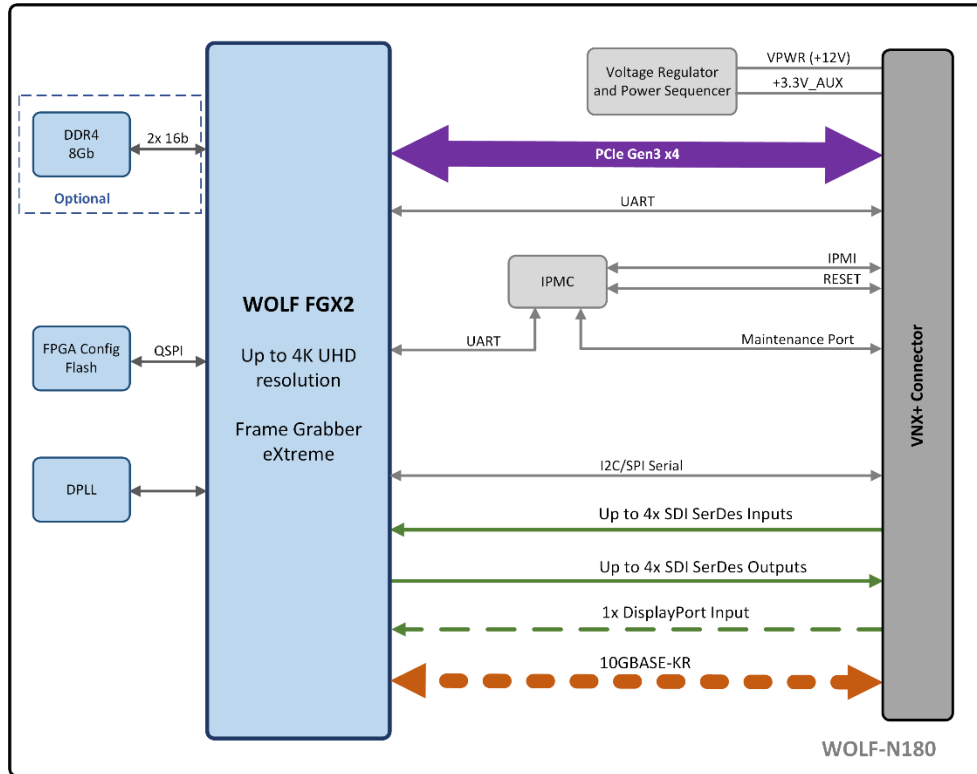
DDR4
8Gb

2x 16b

Optional

FPGA Config
Flash

QSPI

DPLL

WOLF FGX2

Up to 4K UHD
resolution

Frame Grabber
eXtreme

Voltage Regulator
and Power Sequencer

VPWR (+12V)

+3.3V_AUX

PCIe Gen3 x4

UART

IPMC

IPMI

RESET

UART

Maintenance Port

I2C/SPI Serial

Up to 4x SDI SerDes Inputs

Up to 4x SDI SerDes Outputs

1x DisplayPort Input

10GBASE-KR

VNX+ Connector

WOLF-N180